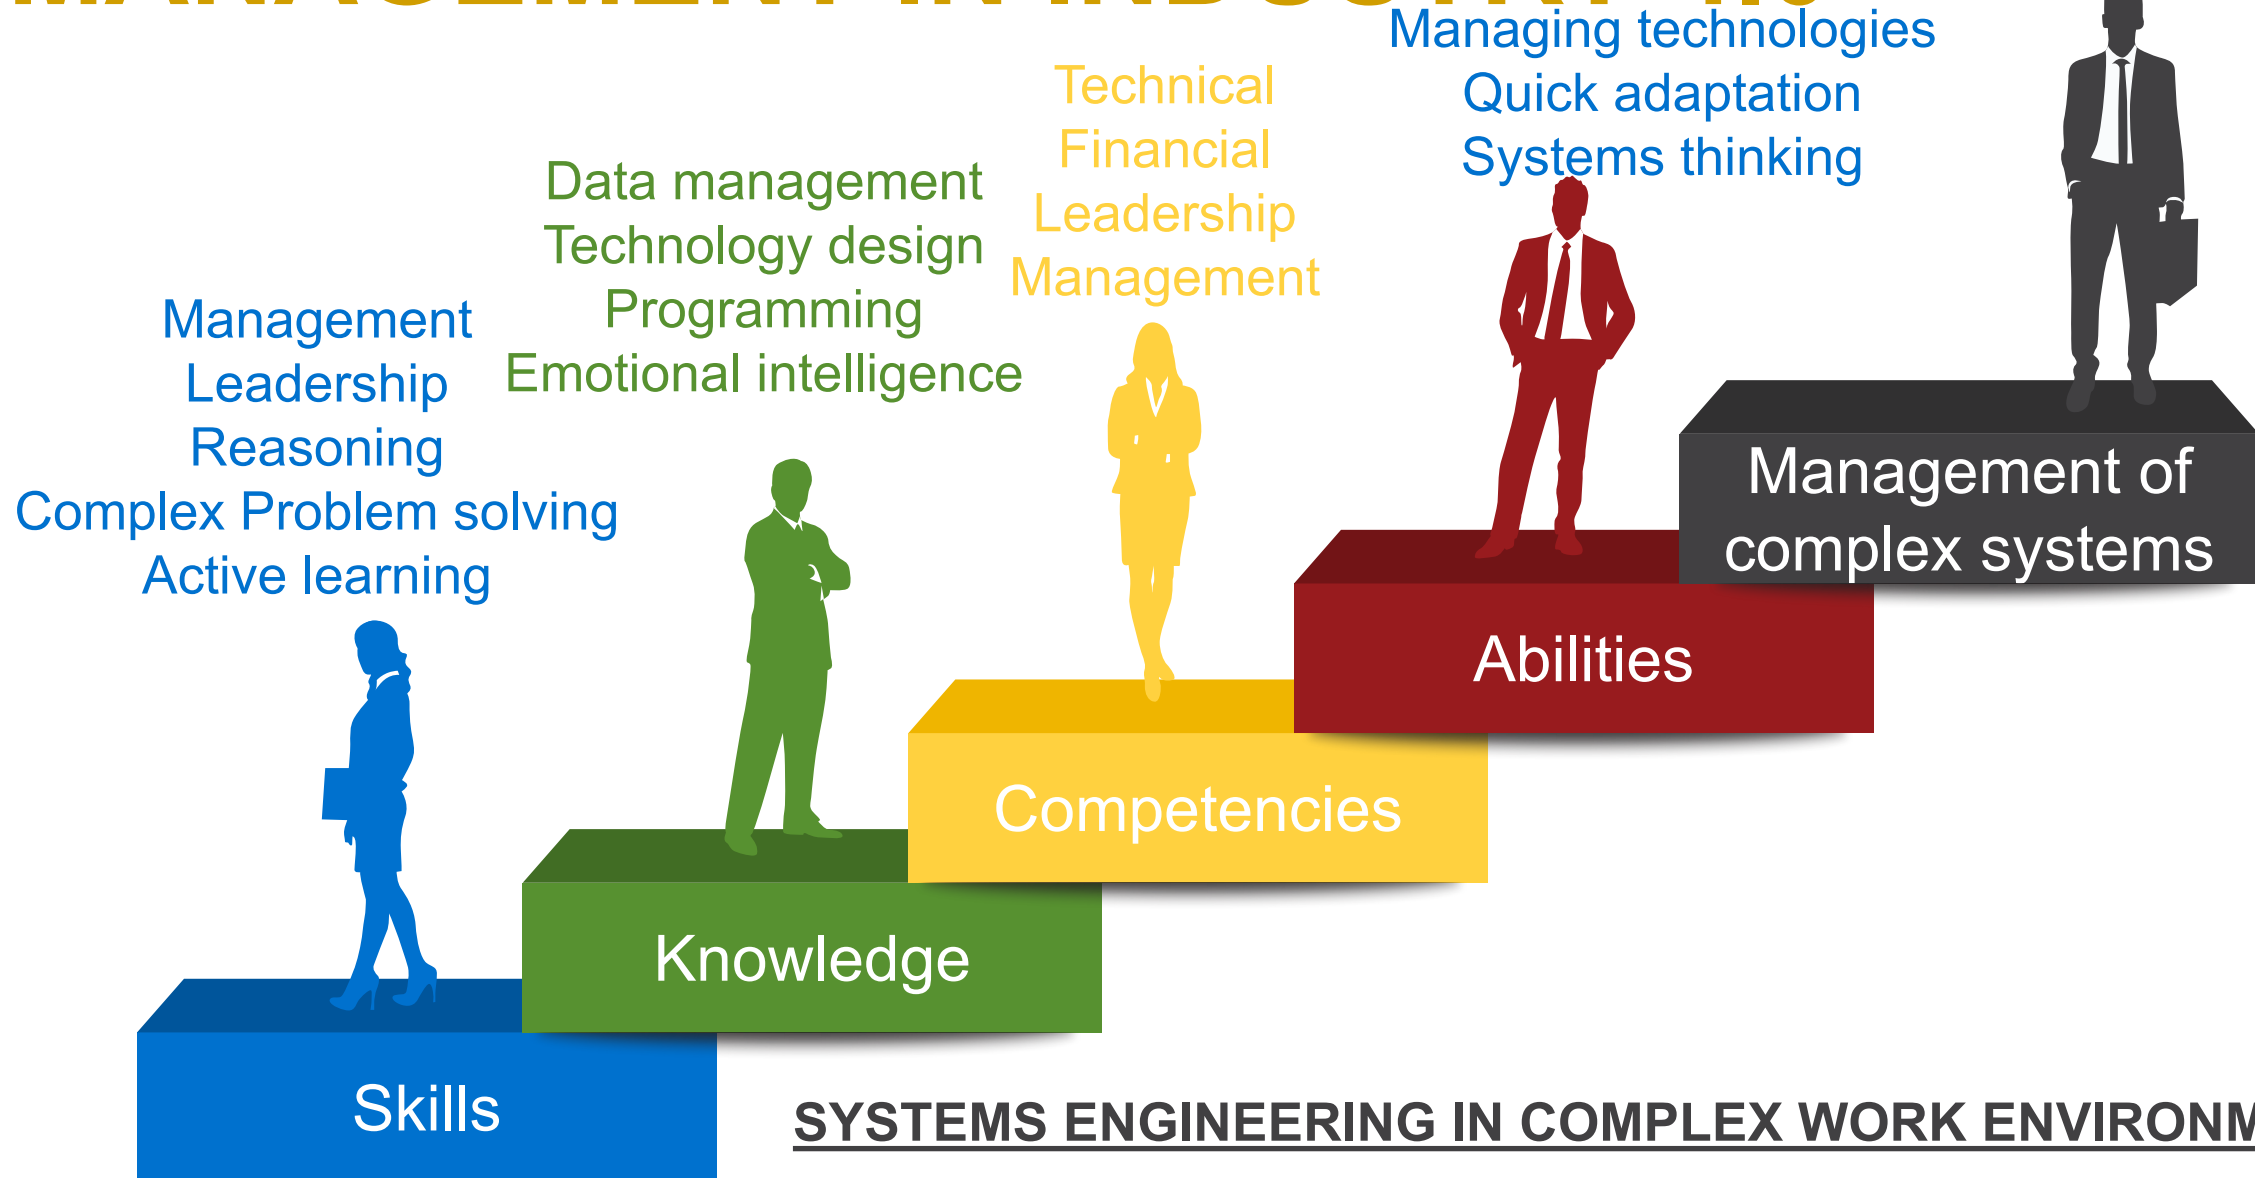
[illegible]

Managing technologies
Quick adaptation
Systems thinking

Technical
Financial
Leadership
Management

Data management
Technology design
Programming
Emotional intelligence

Management
Leadership
Reasoning
Complex Problem solving
Active learning

Management of complex systems

Abilities

Competencies

Knowledge

Skills

SYSTEMS ENGINEERING IN COMPLEX WORK ENVIRONM